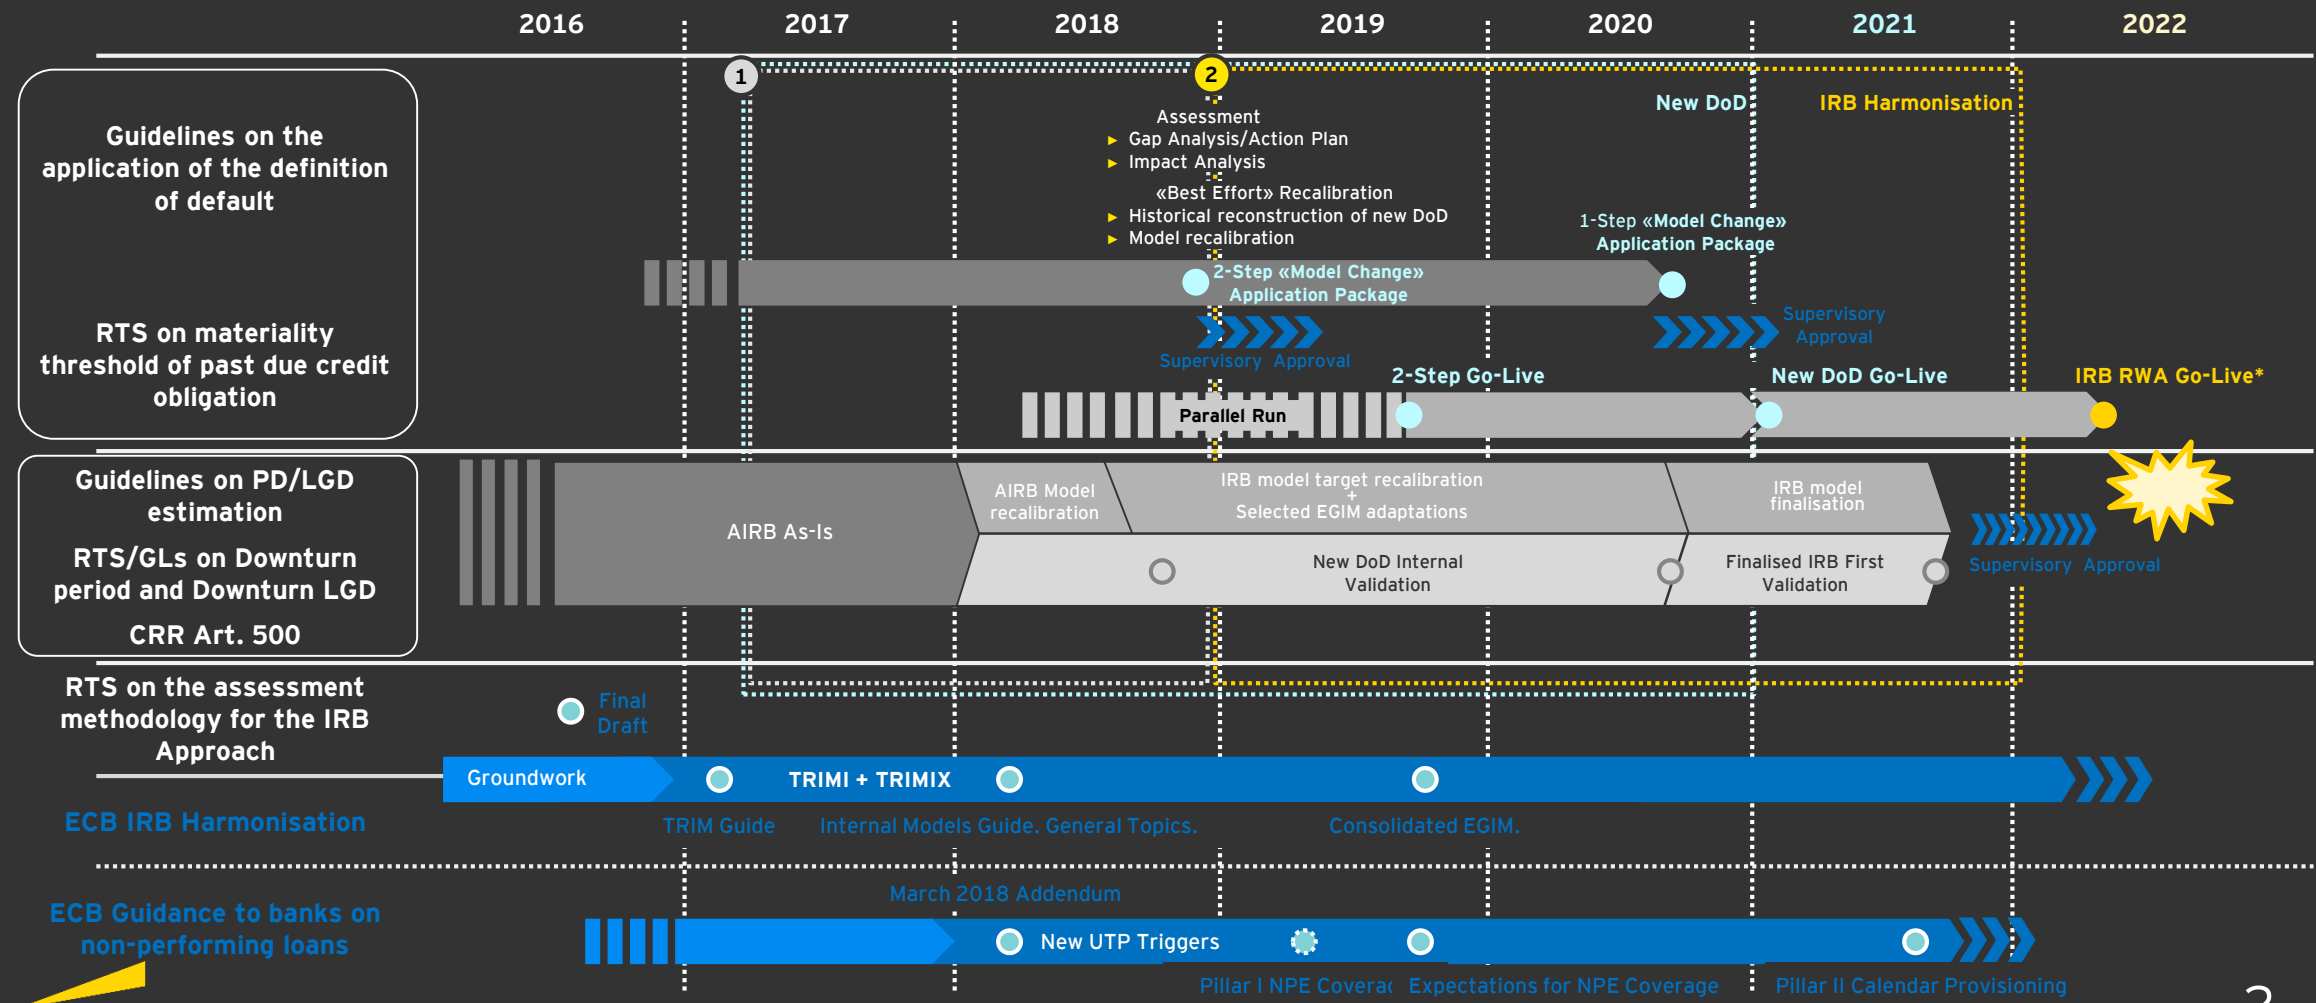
2016 2017 2018 2019 2020 2021 2022

1

2

Guidelines on the application of the definition of default

RTS on materiality threshold of past due credit obligation

Assessment
▸ Gap Analysis/Action Plan
▸ Impact Analysis

«Best Effort» Recalibration
▸ Historical reconstruction of new DoD
▸ Model recalibration

New DoD

IRB Harmonisation

1-Step «Model Change» Application Package

2-Step «Model Change» Application Package

Supervisory Approval

Supervisory Approval

2-Step Go-Live

New DoD Go-Live

IRB RWA Go-Live*

Parallel Run

Guidelines on PD/LGD estimation

RTS/GLs on Downturn period and Downturn LGD

CRR Art. 500

AIRB As-Is

AIRB Model recalibration

IRB model target recalibration + Selected EGIM adaptations

IRB model finalisation

New DoD Internal Validation

Finalised IRB First Validation

Supervisory Approval

RTS on the assessment methodology for the IRB Approach

Final Draft

Groundwork

TRIMI + TRIMIX

ECB IRB Harmonisation

TRIM Guide

Internal Models Guide. General Topics.

Consolidated EGIM.

ECB Guidance to banks on non-performing loans

March 2018 Addendum

New UTP Triggers

Pillar I NPE Coverac

Expectations for NPE Coverage

Pillar II Calendar Provisioning